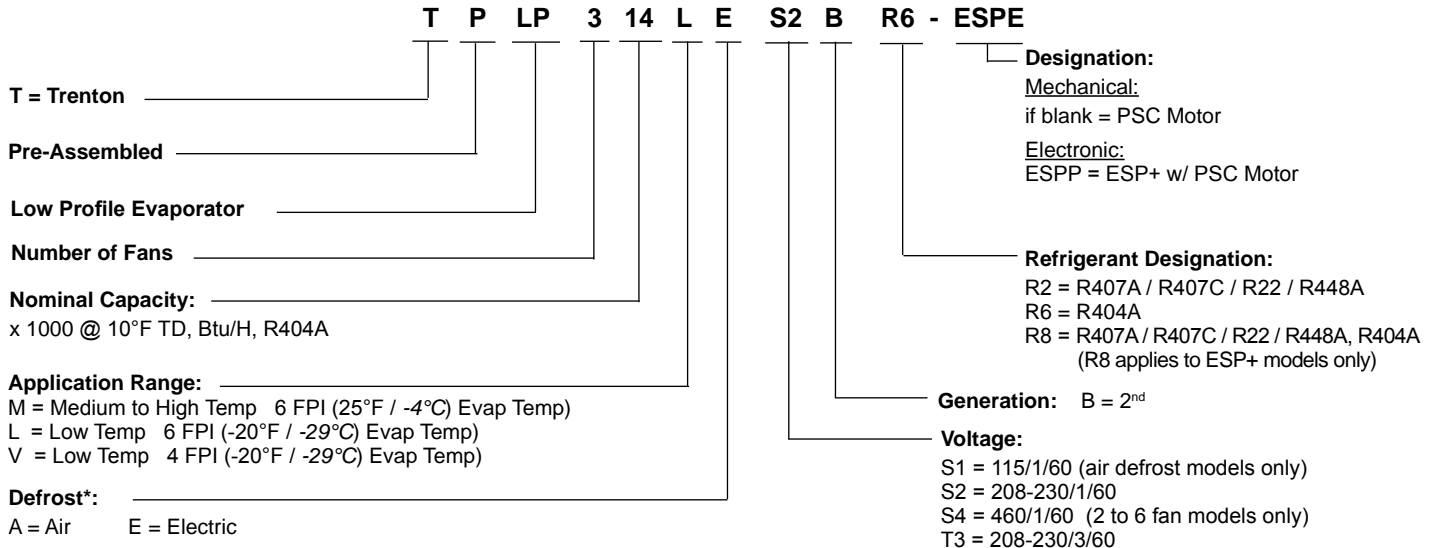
T P LP 3 14 L E S2 B R6 - ESPE

T = Trenton

Pre-Assembled

Low Profile Evaporator

Number of Fans

Nominal Capacity:
x 1000 @ 10°F TD, Btu/H, R404A

Application Range:
M = Medium to High Temp 6 FPI (25°F / -4°C) Evap Temp)
L = Low Temp 6 FPI (-20°F / -29°C) Evap Temp)
V = Low Temp 4 FPI (-20°F / -29°C) Evap Temp)

Defrost*:
A = Air E = Electric

Designation:
Mechanical:
if blank = PSC Motor
Electronic:
ESPP = ESP+ w/ PSC Motor

Refrigerant Designation:
R2 = R407A / R407C / R22 / R448A
R6 = R404A
R8 = R407A / R407C / R22 / R448A, R404A
(R8 applies to ESP+ models only)

Generation: B = 2$^{nd}$

Voltage:
S1 = 115/1/60 (air defrost models only)
S2 = 208-230/1/60
S4 = 460/1/60 (2 to 6 fan models only)
T3 = 208-230/3/60